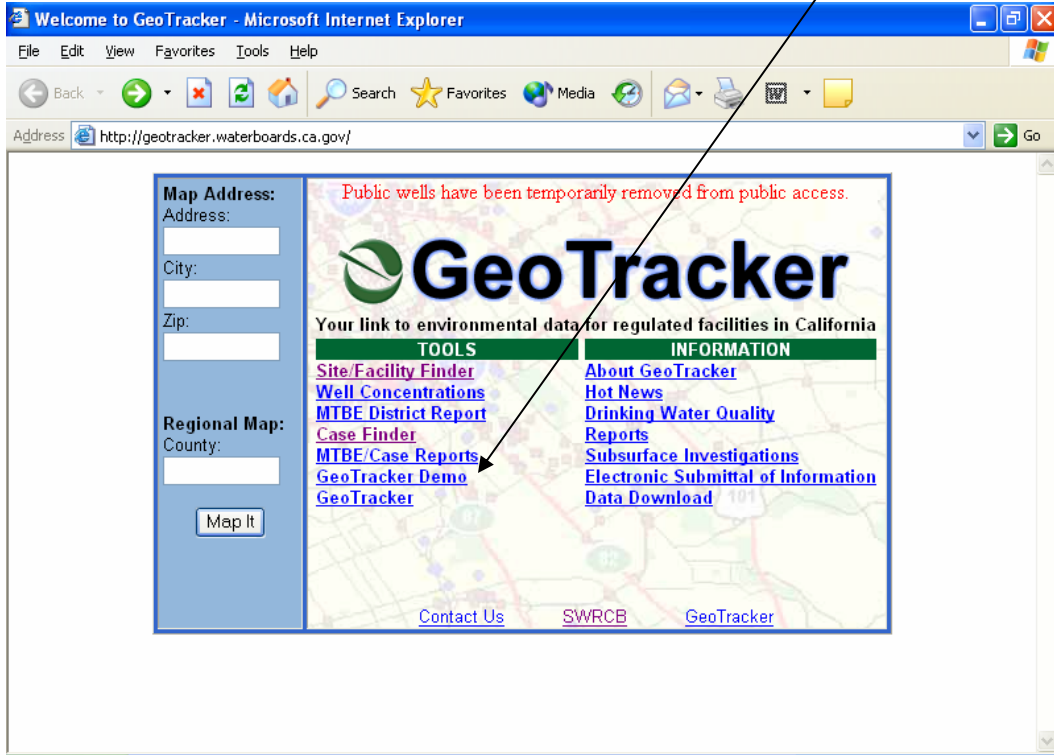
Welcome to GeoTracker - Microsoft Internet Explorer

File Edit View Favorites Tools Help

Back Search Favorites Media

Address http://geotracker.waterboards.ca.gov/ Go

Map Address:
Address:
City:
Zip:

Regional Map:
County:

Map It

Public wells have been temporarily removed from public access.

GeoTracker

Your link to environmental data for regulated facilities in California

| TOOLS | INFORMATION |
|---|---|
| Site/Facility Finder | About GeoTracker |
| Well Concentrations | Hot News |
| MTBE District Report | Drinking Water Quality |
| Case Finder | Reports |
| MTBE/Case Reports | Subsurface Investigations |
| GeoTracker Demo | Electronic Submittal of Information |
| GeoTracker | Data Download |

Contact Us SWRCB GeoTracker